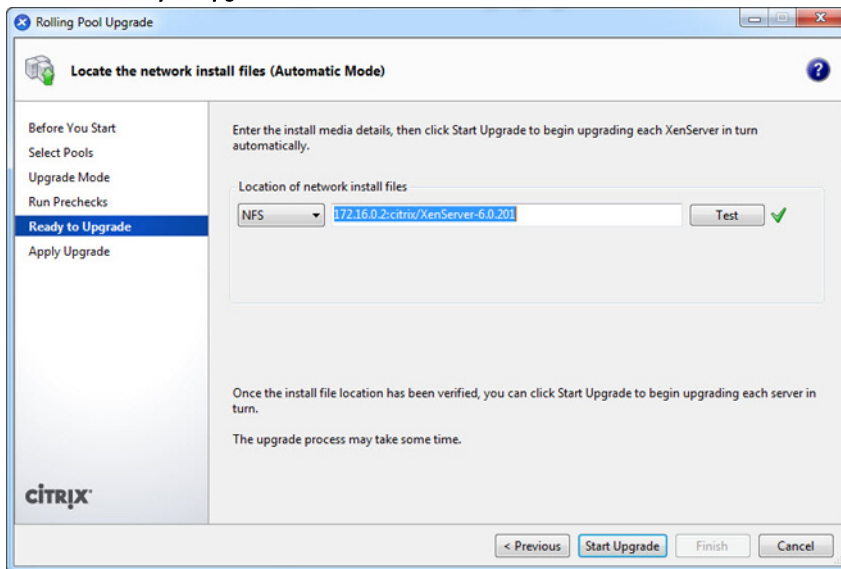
Rolling Pool Upgrade

Locate the network install files (Automatic Mode)

Before You Start
Select Pools
Upgrade Mode
Run Prechecks
Ready to Upgrade
Apply Upgrade

Enter the install media details, then click Start Upgrade to begin upgrading each XenServer in turn automatically.

Location of network install files

NFS

172.16.0.2:citrix/XenServer-6.0.201

Test

Once the install file location has been verified, you can click Start Upgrade to begin upgrading each server in turn.

The upgrade process may take some time.

CITRIX

< Previous
Start Upgrade
Finish
Cancel